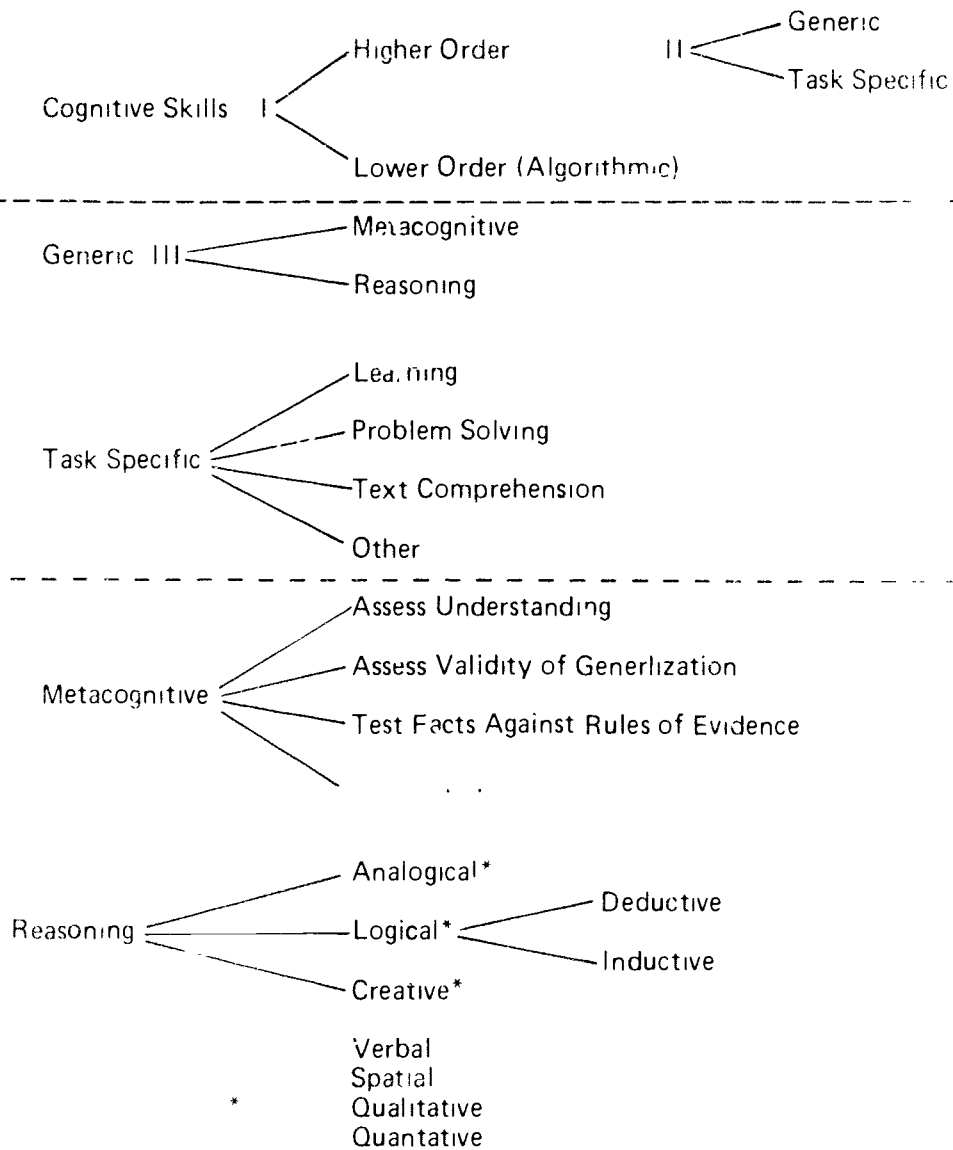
Cognitive Skills I
Higher Order
Lower Order (Algorithmic)

II
Generic
Task Specific

Generic III
Metacognitive
Reasoning

Task Specific
Learning
Problem Solving
Text Comprehension
Other

Metacognitive
Assess Understanding
Assess Validity of Generlization
Test Facts Against Rules of Evidence
. . .

Reasoning
Analogical*
Logical*
Deductive
Inductive
Creative*

* Verbal
Spatial
Qualitative
Quantative